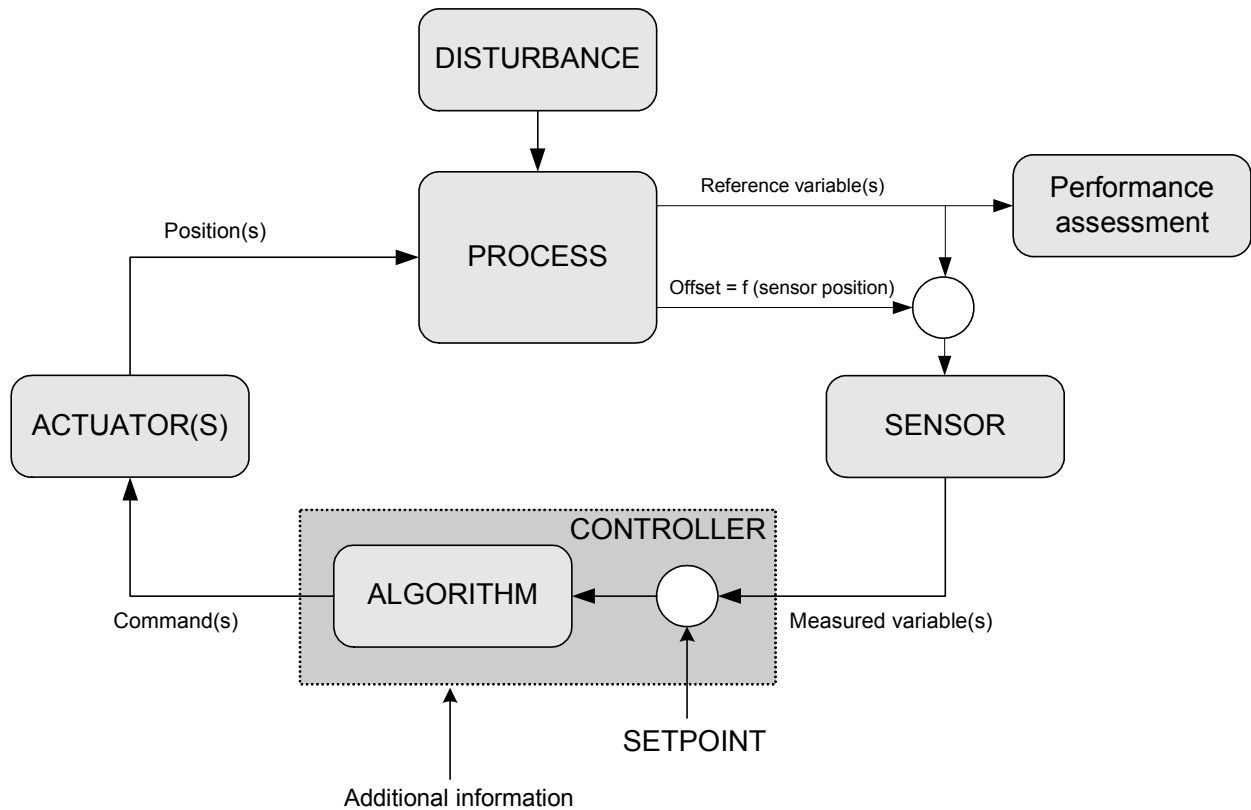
DISTURBANCE

Reference variable(s)

Performance assessment

Position(s)

PROCESS

Offset = f (sensor position)

ACTUATOR(S)

SENSOR

CONTROLLER

ALGORITHM

Command(s)

Measured variable(s)

SETPOINT

Additional information